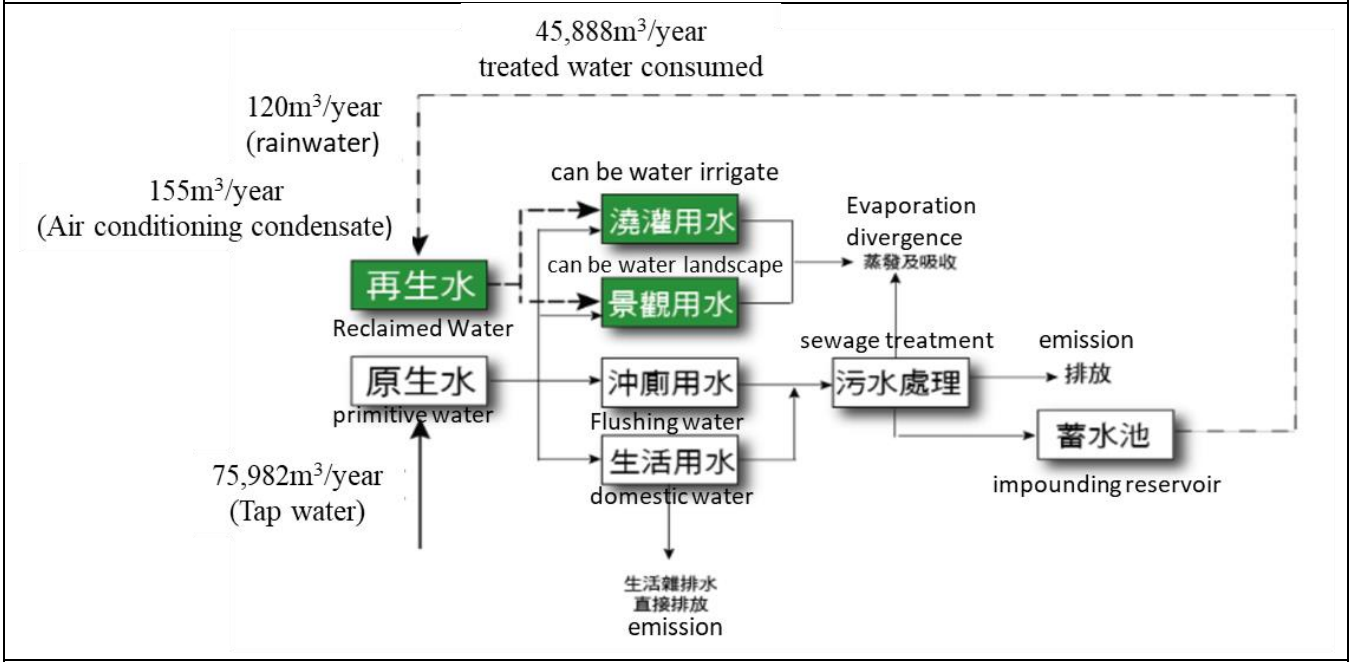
45,888m$^3$/year
treated water consumed

120m$^3$/year
(rainwater)

155m$^3$/year
(Air conditioning condensate)

再生水
Reclaimed Water

原生水
primitive water

75,982m$^3$/year
(Tap water)

can be water irrigate
澆灌用水

can be water landscape
景觀用水

沖廁用水
Flushing water

生活用水
domestic water

生活雜排水
直接排放
emission

Evaporation
divergence
蒸發及吸收

sewage treatment
污水處理

emission
排放

蓄水池
impounding reservoir